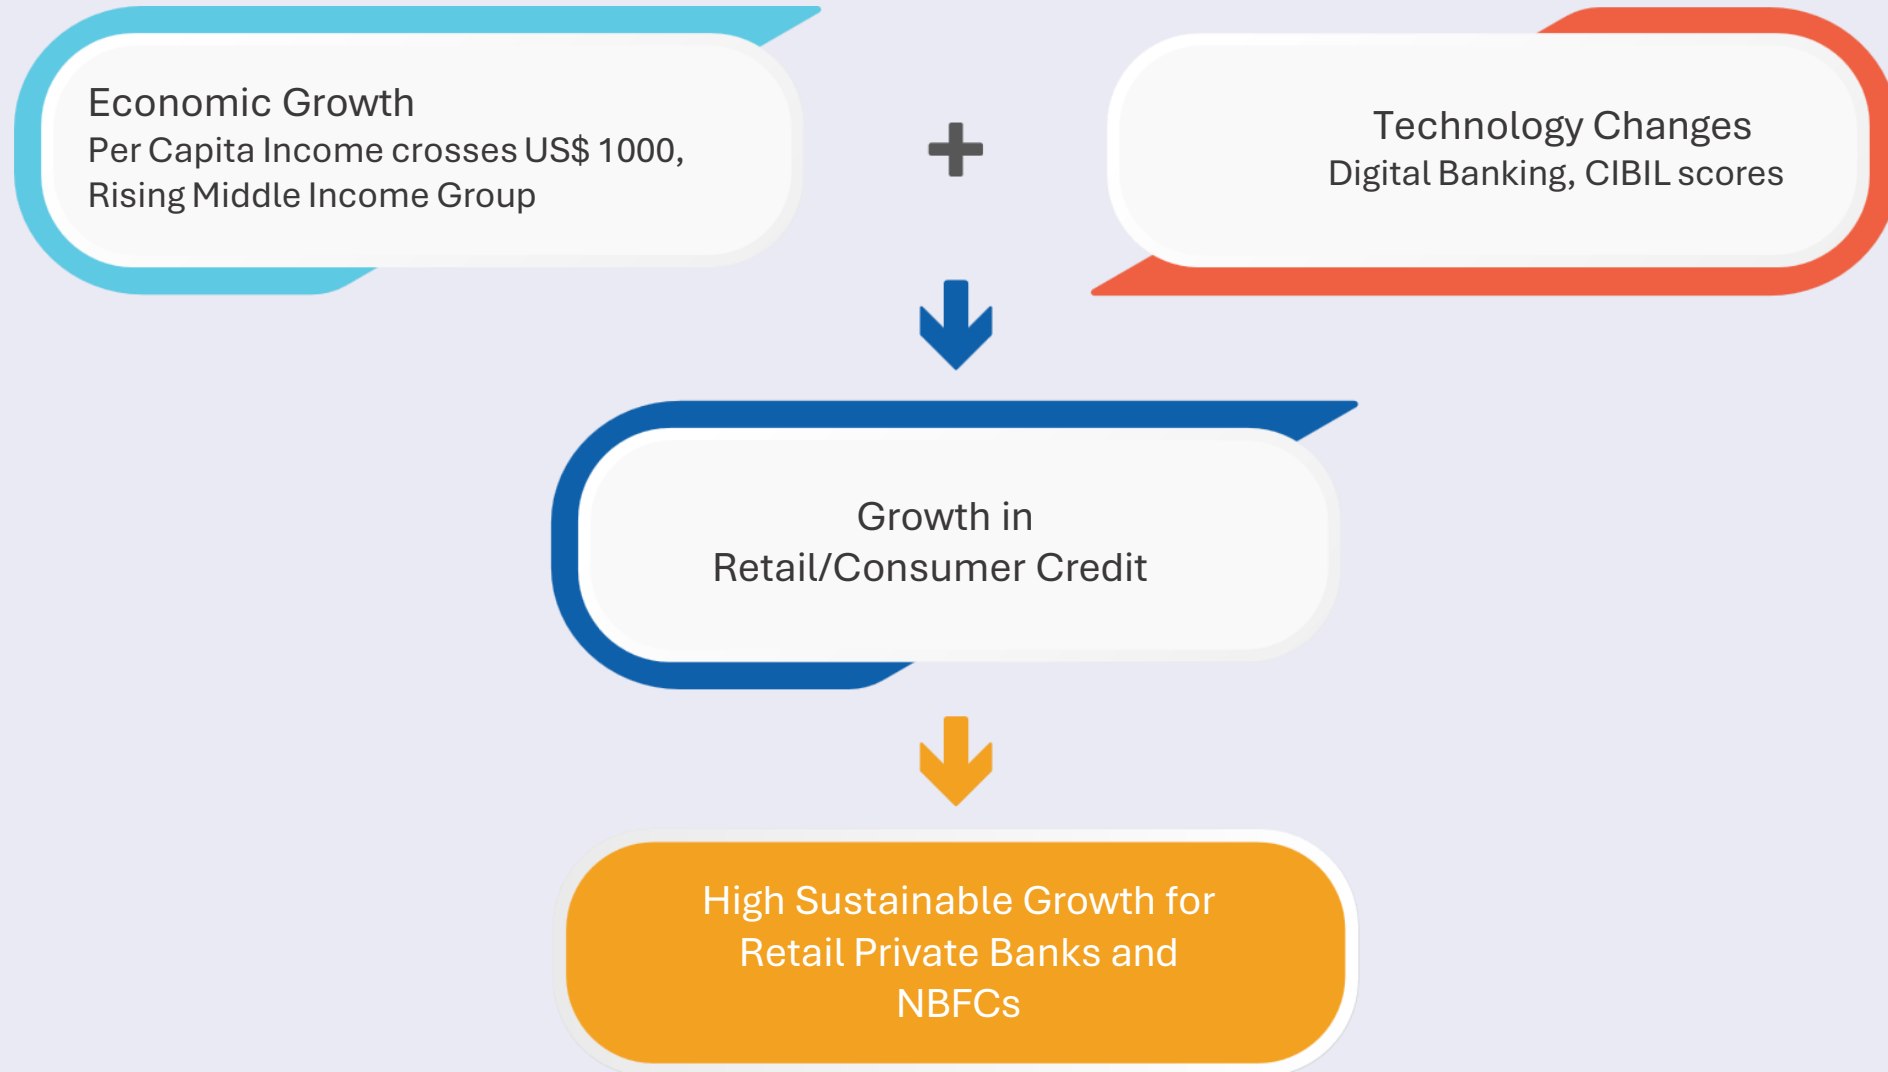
Economic Growth
Per Capita Income crosses US$ 1000, Rising Middle Income Group

+

Technology Changes
Digital Banking, CIBIL scores

Growth in
Retail/Consumer Credit

High Sustainable Growth for Retail Private Banks and NBFCs